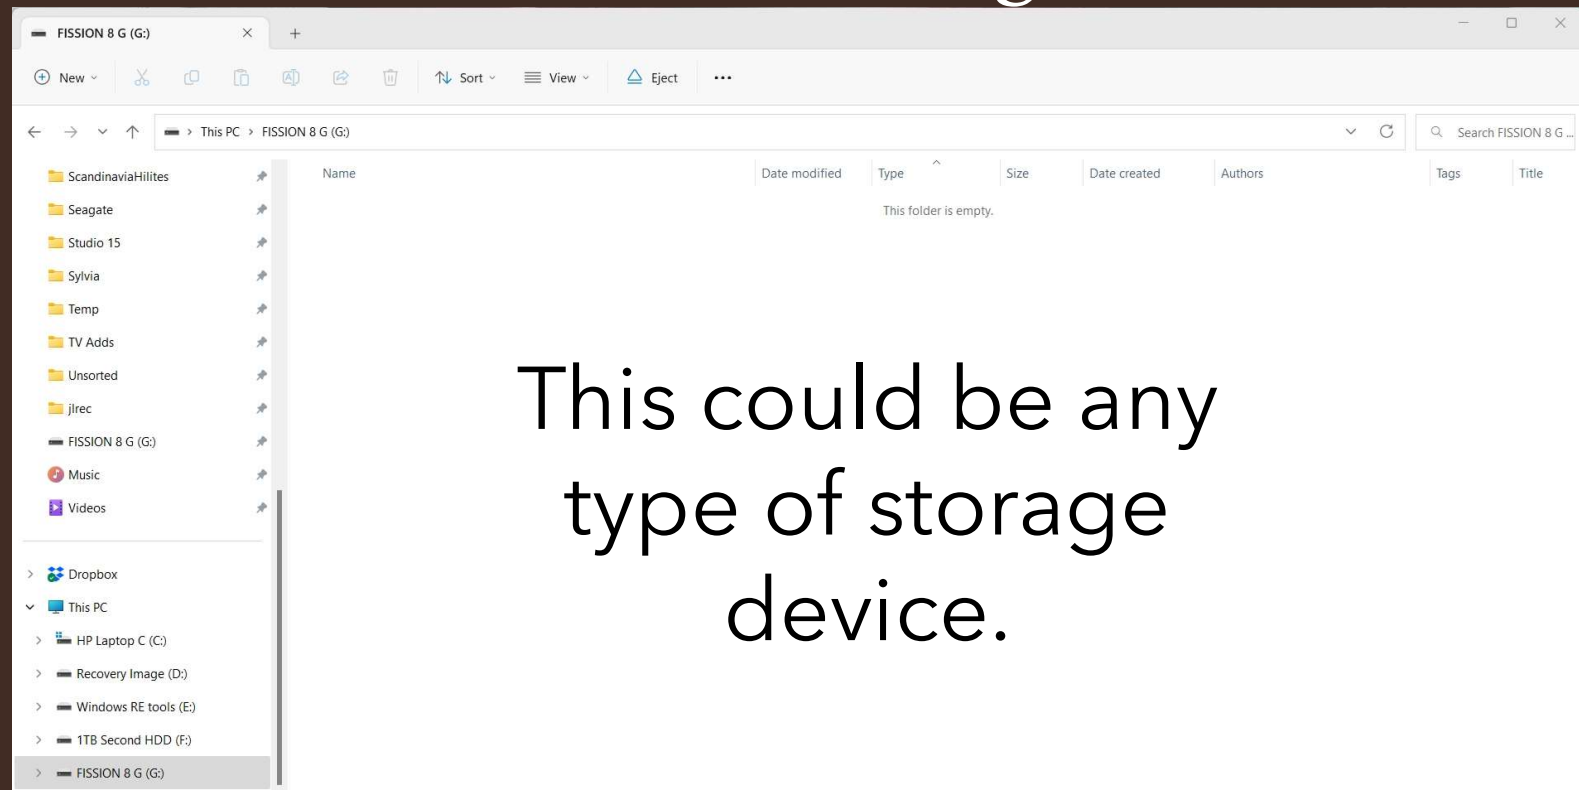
FISSION 8 G (G:)

New
Sort
View
Eject
...

This PC > FISSION 8 G (G:)

Search FISSION 8 G ...

ScandinaviaHilites
Seagate
Studio 15
Sylvia
Temp
TV Adds
Unsorted
jlrec
FISSION 8 G (G:)
Music
Videos

Dropbox
This PC
HP Laptop C (C:)
Recovery Image (D:)
Windows RE tools (E:)
1TB Second HDD (F:)
FISSION 8 G (G:)

| Name | Date modified | Type | Size | Date created | Authors | Tags | Title |
|---|---|---|---|---|---|---|---|

This folder is empty.

This could be any type of storage device.